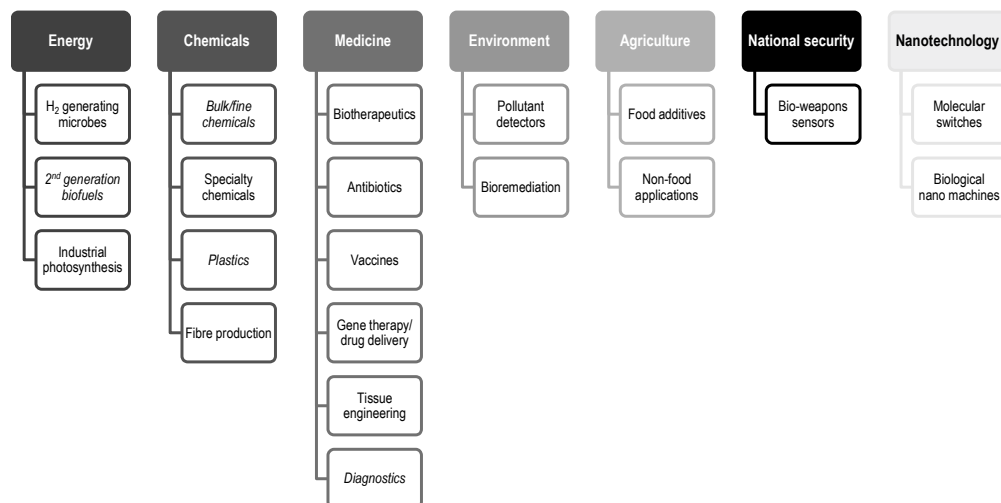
Energy

$H_2$ generating microbes

2nd generation biofuels

Industrial photosynthesis

Chemicals

Bulk/fine chemicals

Specialty chemicals

Plastics

Fibre production

Medicine

Biotherapeutics

Antibiotics

Vaccines

Gene therapy/ drug delivery

Tissue engineering

Diagnostics

Environment

Pollutant detectors

Bioremediation

Agriculture

Food additives

Non-food applications

National security

Bio-weapons sensors

Nanotechnology

Molecular switches

Biological nano machines